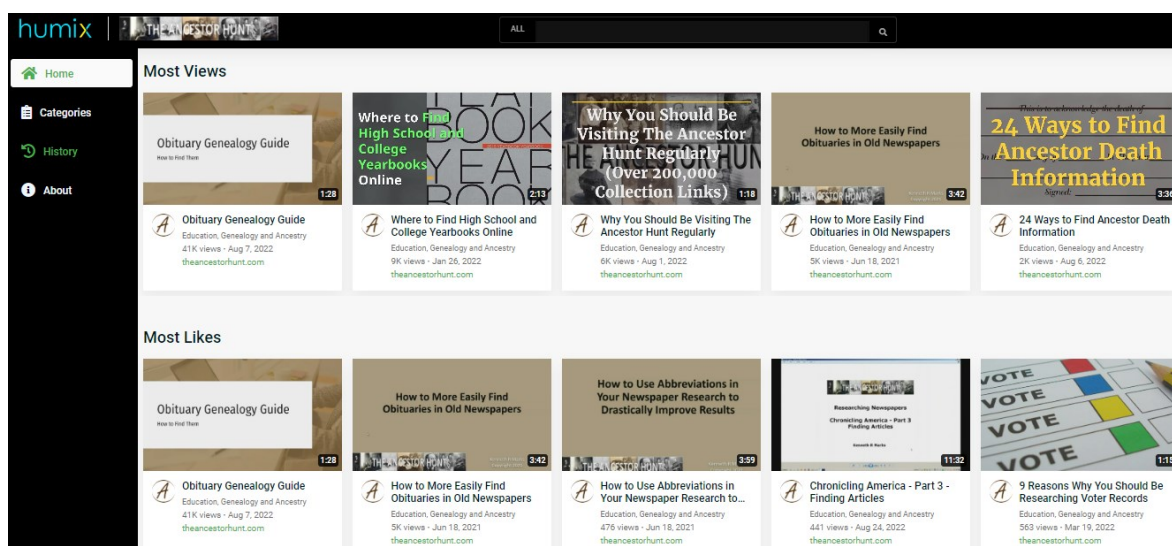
humix | THE ANCESTOR HUNT

ALL

Home
Categories
History
About

Most Views

Obituary Genealogy Guide
How to Find Them
1:28
Obituary Genealogy Guide
Education, Genealogy and Ancestry
41K views · Aug 7, 2022
theancestorhunt.com

Where to Find High School and College Yearbooks Online
2:13
Where to Find High School and College Yearbooks Online
Education, Genealogy and Ancestry
9K views · Jan 26, 2022
theancestorhunt.com

Why You Should Be Visiting The Ancestor Hunt Regularly (Over 200,000 Collection Links)
1:18
Why You Should Be Visiting The Ancestor Hunt Regularly
Education, Genealogy and Ancestry
6K views · Aug 1, 2022
theancestorhunt.com

How to More Easily Find Obituaries in Old Newspapers
THE ANCESTOR HUNT
3:42
How to More Easily Find Obituaries in Old Newspapers
Education, Genealogy and Ancestry
5K views · Jun 18, 2021
theancestorhunt.com

24 Ways to Find Ancestor Death Information
3:3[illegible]
24 Ways to Find Ancestor Death Information
Education, Genealogy and Ancestry
2K views · Aug 6, 2022
theancestorhunt.com

Most Likes

Obituary Genealogy Guide
How to Find Them
1:28
Obituary Genealogy Guide
Education, Genealogy and Ancestry
41K views · Aug 7, 2022
theancestorhunt.com

How to More Easily Find Obituaries in Old Newspapers
THE ANCESTOR HUNT
3:42
How to More Easily Find Obituaries in Old Newspapers
Education, Genealogy and Ancestry
5K views · Jun 18, 2021
theancestorhunt.com

How to Use Abbreviations in Your Newspaper Research to Drastically Improve Results
THE ANCESTOR HUNT
3:59
How to Use Abbreviations in Your Newspaper Research to...
Education, Genealogy and Ancestry
476 views · Jun 18, 2021
theancestorhunt.com

THE ANCESTOR HUNT
Researching Newspapers
Chronicling America - Part 3
Finding Articles
Kenneth R. Marks
11:32
Chronicling America - Part 3 - Finding Articles
Education, Genealogy and Ancestry
441 views · Aug 24, 2022
theancestorhunt.com

VOTE
VOTE
VOTE
VOTE
1:1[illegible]
9 Reasons Why You Should Be Researching Voter Records
Education, Genealogy and Ancestry
563 views · Mar 19, 2022
theancestorhunt.com